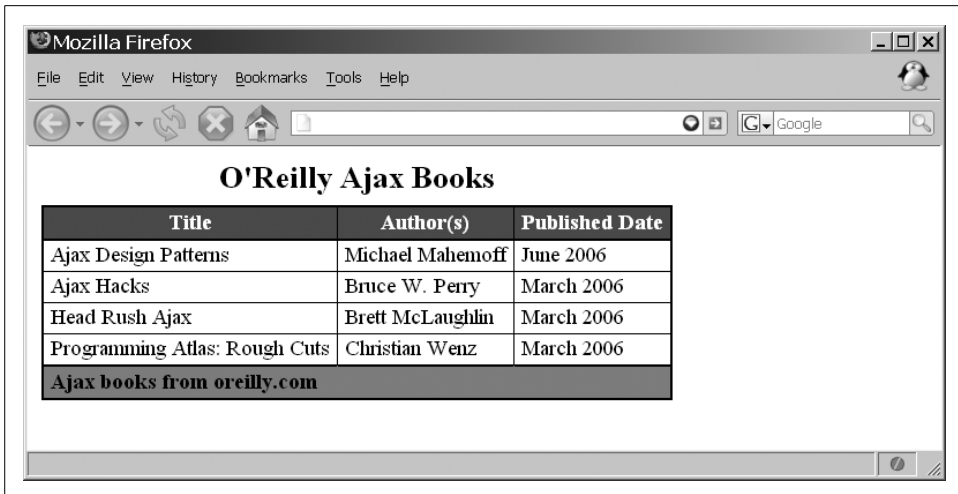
Mozilla Firefox

File Edit View History Bookmarks Tools Help

Google

O'Reilly Ajax Books

| Title | Author(s) | Published Date |
|---|---|---|
| Ajax Design Patterns | Michael Mahemoff | June 2006 |
| Ajax Hacks | Bruce W. Perry | March 2006 |
| Head Rush Ajax | Brett McLaughlin | March 2006 |
| Programming Atlas: Rough Cuts | Christian Wenz | March 2006 |
| Ajax books from oreilly.com | | |